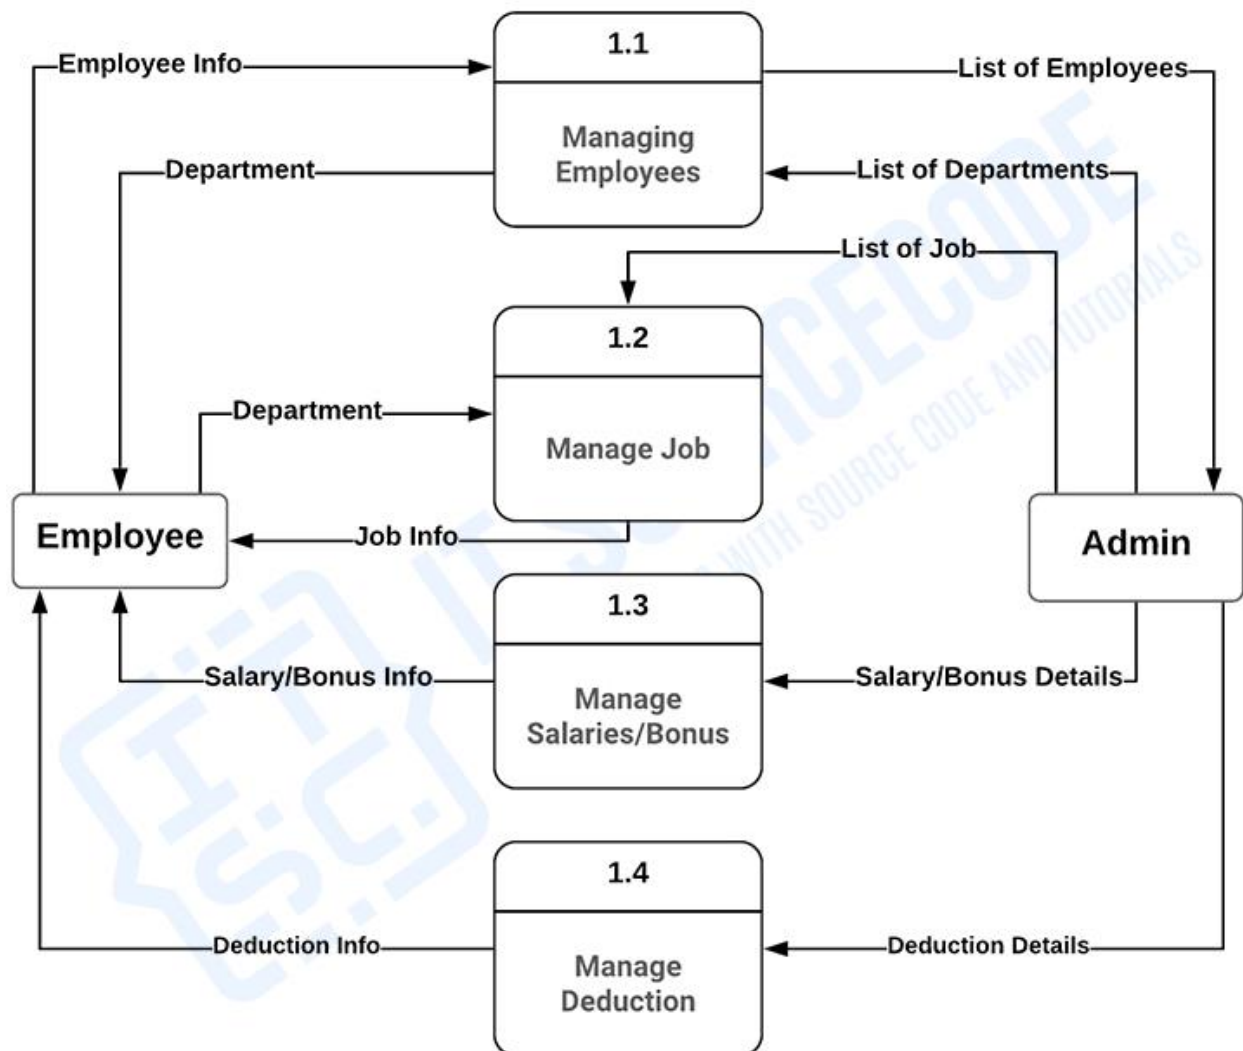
Employee Info

1.1

Managing Employees

List of Employees

Department

List of Departments

List of Job

1.2

Manage Job

Department

Employee

Job Info

Admin

1.3

Manage Salaries/Bonus

Salary/Bonus Info

Salary/Bonus Details

1.4

Manage Deduction

Deduction Info

Deduction Details

ITSOURCECODE
IT WITH SOURCE CODE AND TUTORIALS